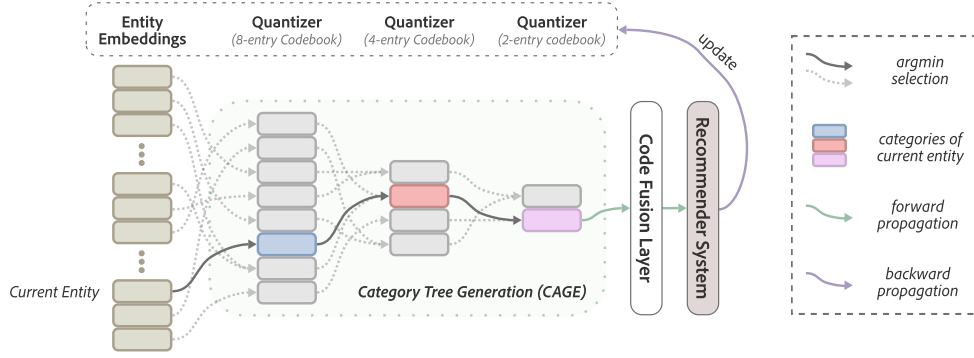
Entity Embeddings

Quantizer (8-entry Codebook)

Quantizer (4-entry Codebook)

Quantizer (2-entry codebook)

update

argmin selection

categories of current entity

forward propagation

backward propagation

Code Fusion Layer

Recommender System

Current Entity

Category Tree Generation (CAGE)